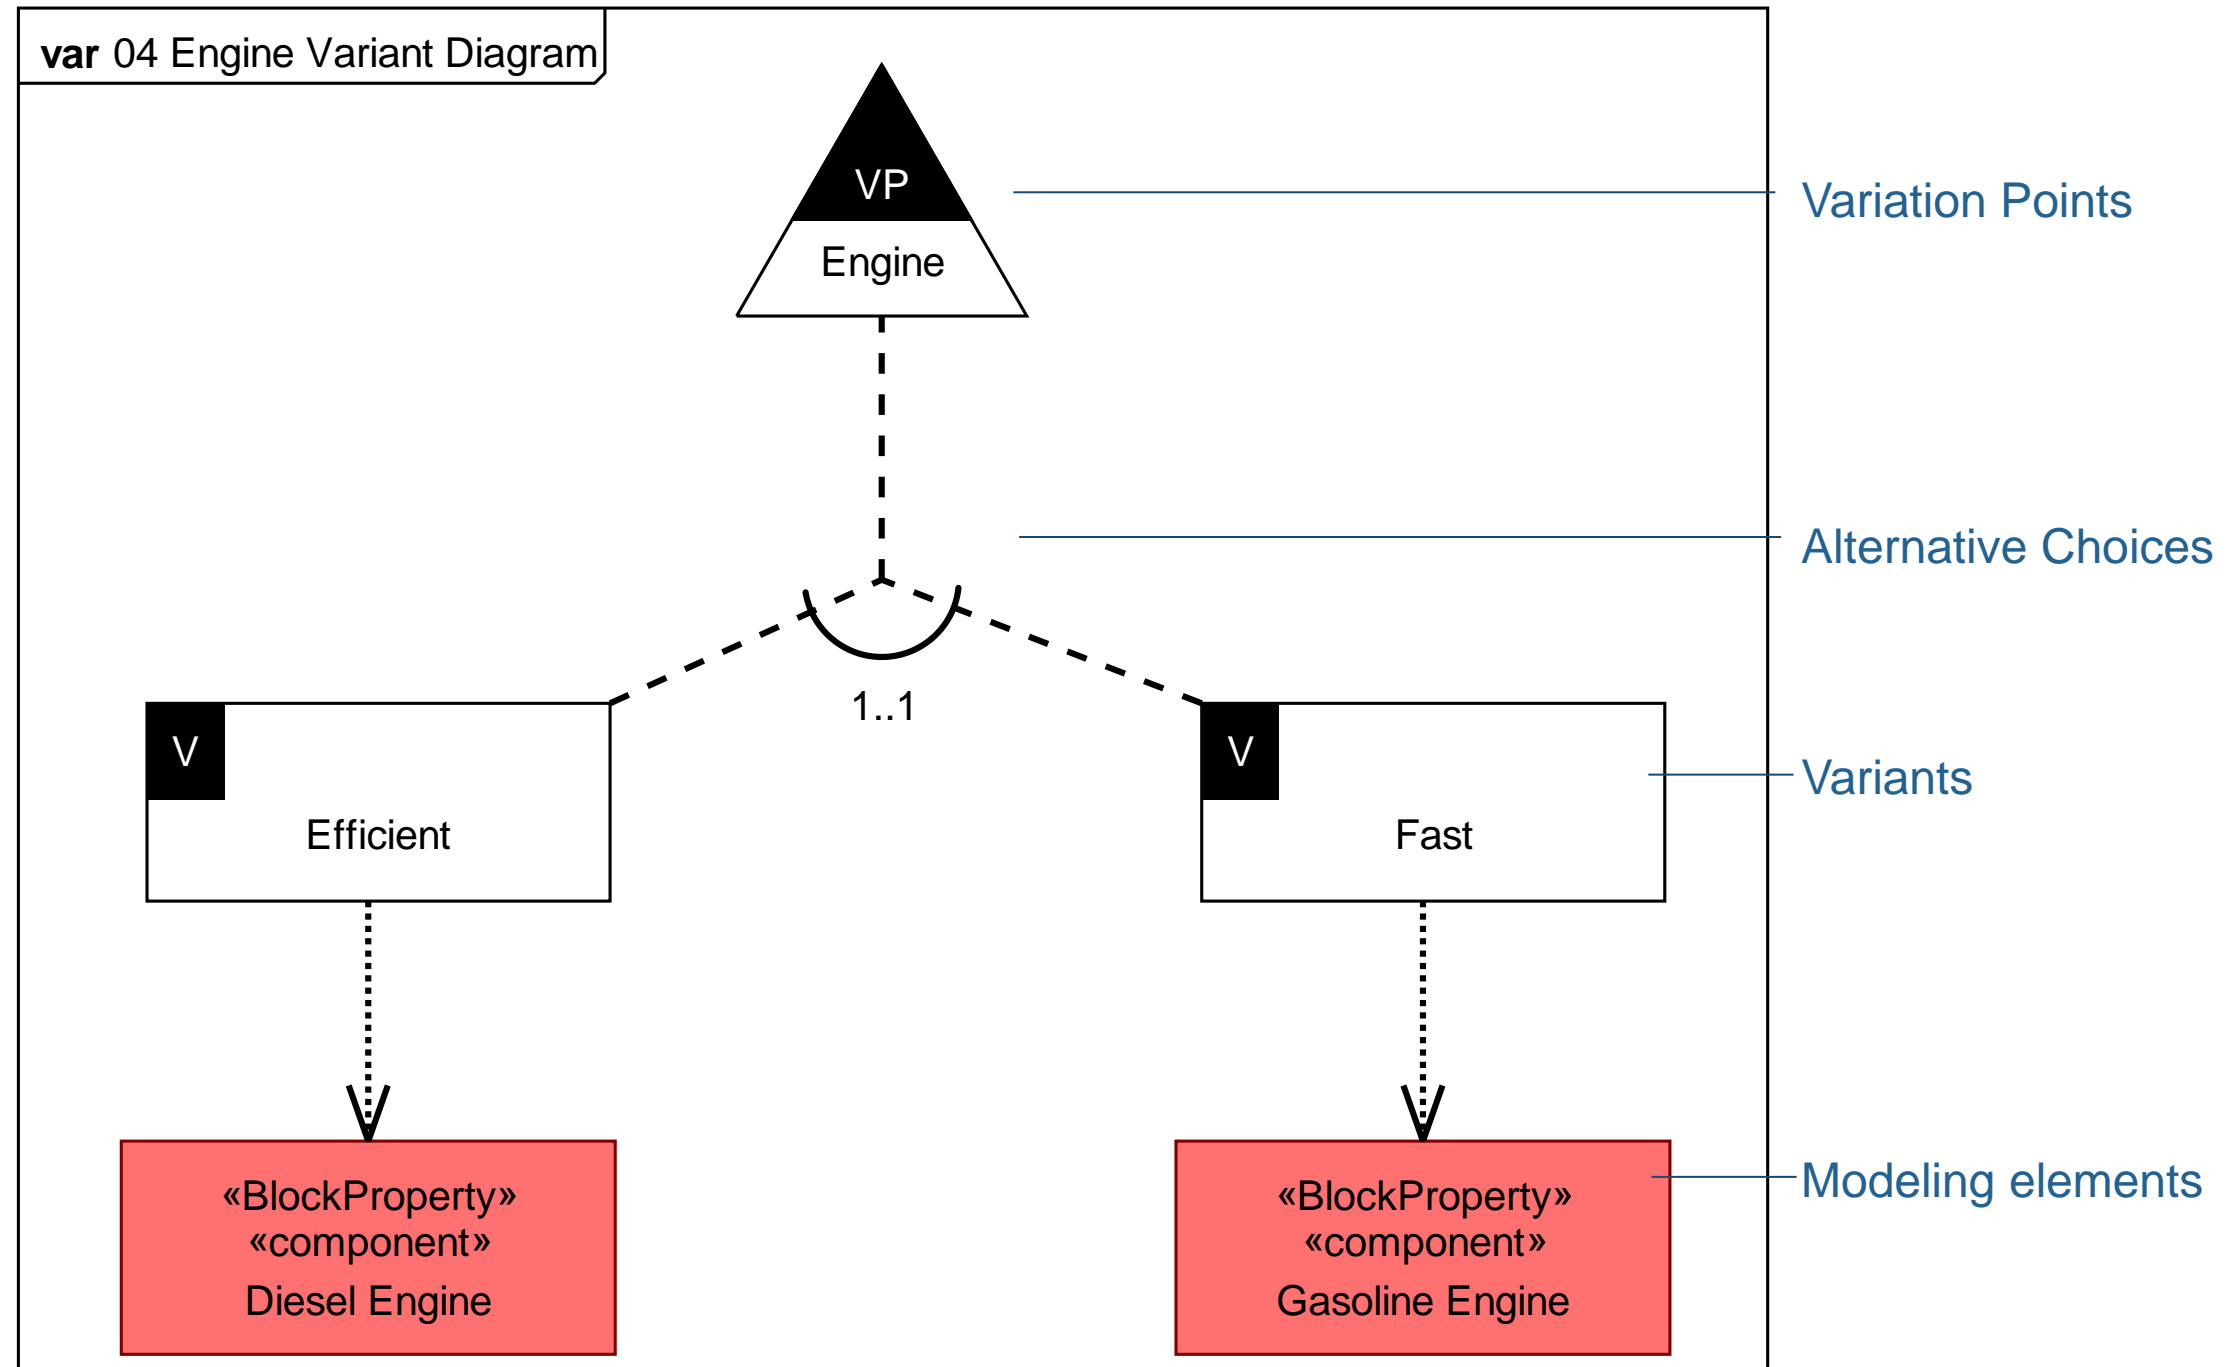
var 04 Engine Variant Diagram

VP
Engine

Variation Points

Alternative Choices

1..1

V
Efficient

V
Fast

Variants

«BlockProperty»
«component»
Diesel Engine

«BlockProperty»
«component»
Gasoline Engine

Modeling elements